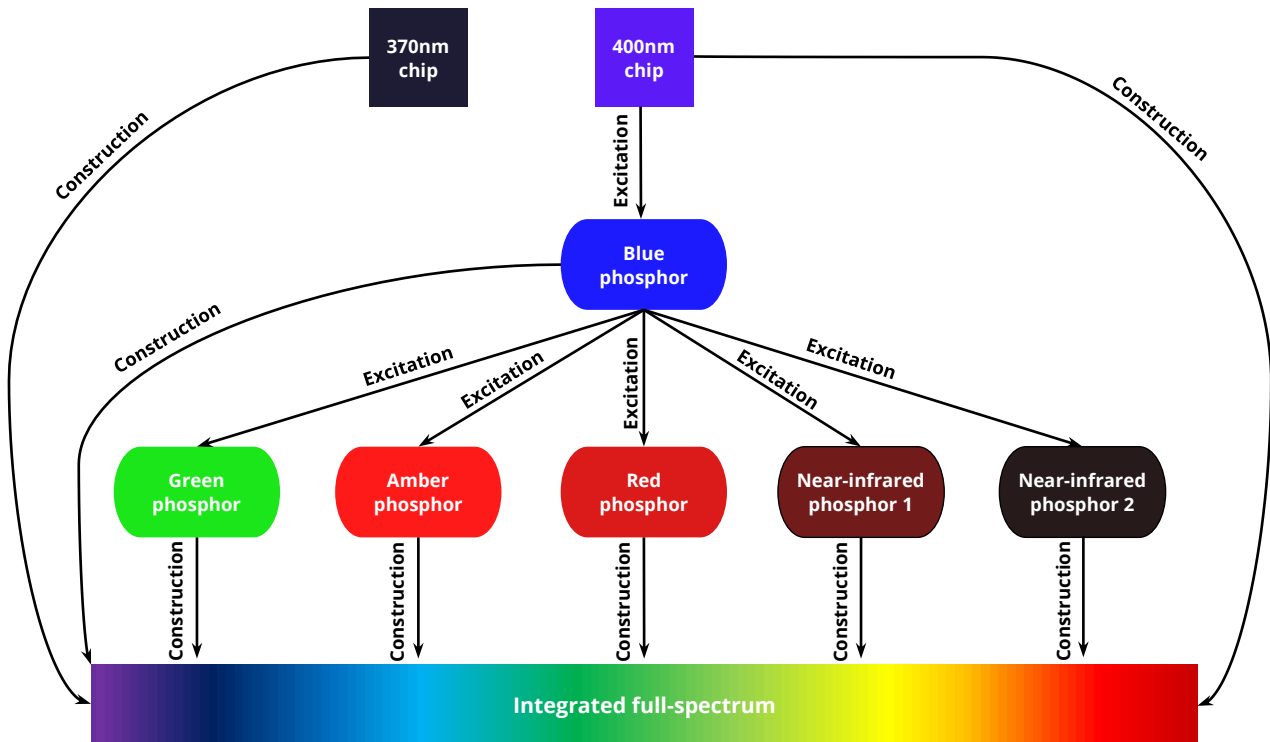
370nm chip

400nm chip

Construction

Construction

Excitation

Blue phosphor

Construction

Excitation

Excitation

Excitation

Excitation

Excitation

Green phosphor

Amber phosphor

Red phosphor

Near-infrared phosphor 1

Near-infrared phosphor 2

Construction

Construction

Construction

Construction

Construction

Integrated full-spectrum